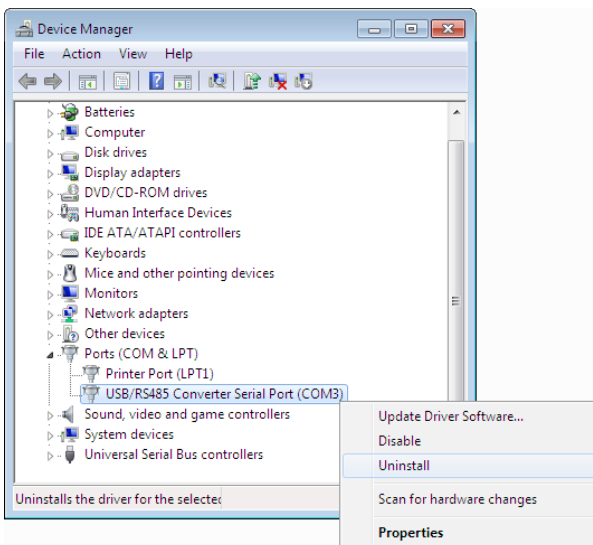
Device Manager

File Action View Help

Batteries
Computer
Disk drives
Display adapters
DVD/CD-ROM drives
Human Interface Devices
IDE ATA/ATAPI controllers
Keyboards
Mice and other pointing devices
Monitors
Network adapters
Other devices
Ports (COM & LPT)
Printer Port (LPT1)
USB/RS485 Converter Serial Port (COM3)
Sound, video and game controllers
System devices
Universal Serial Bus controllers

Uninstalls the driver for the selected

Update Driver Software...
Disable
Uninstall
Scan for hardware changes
Properties